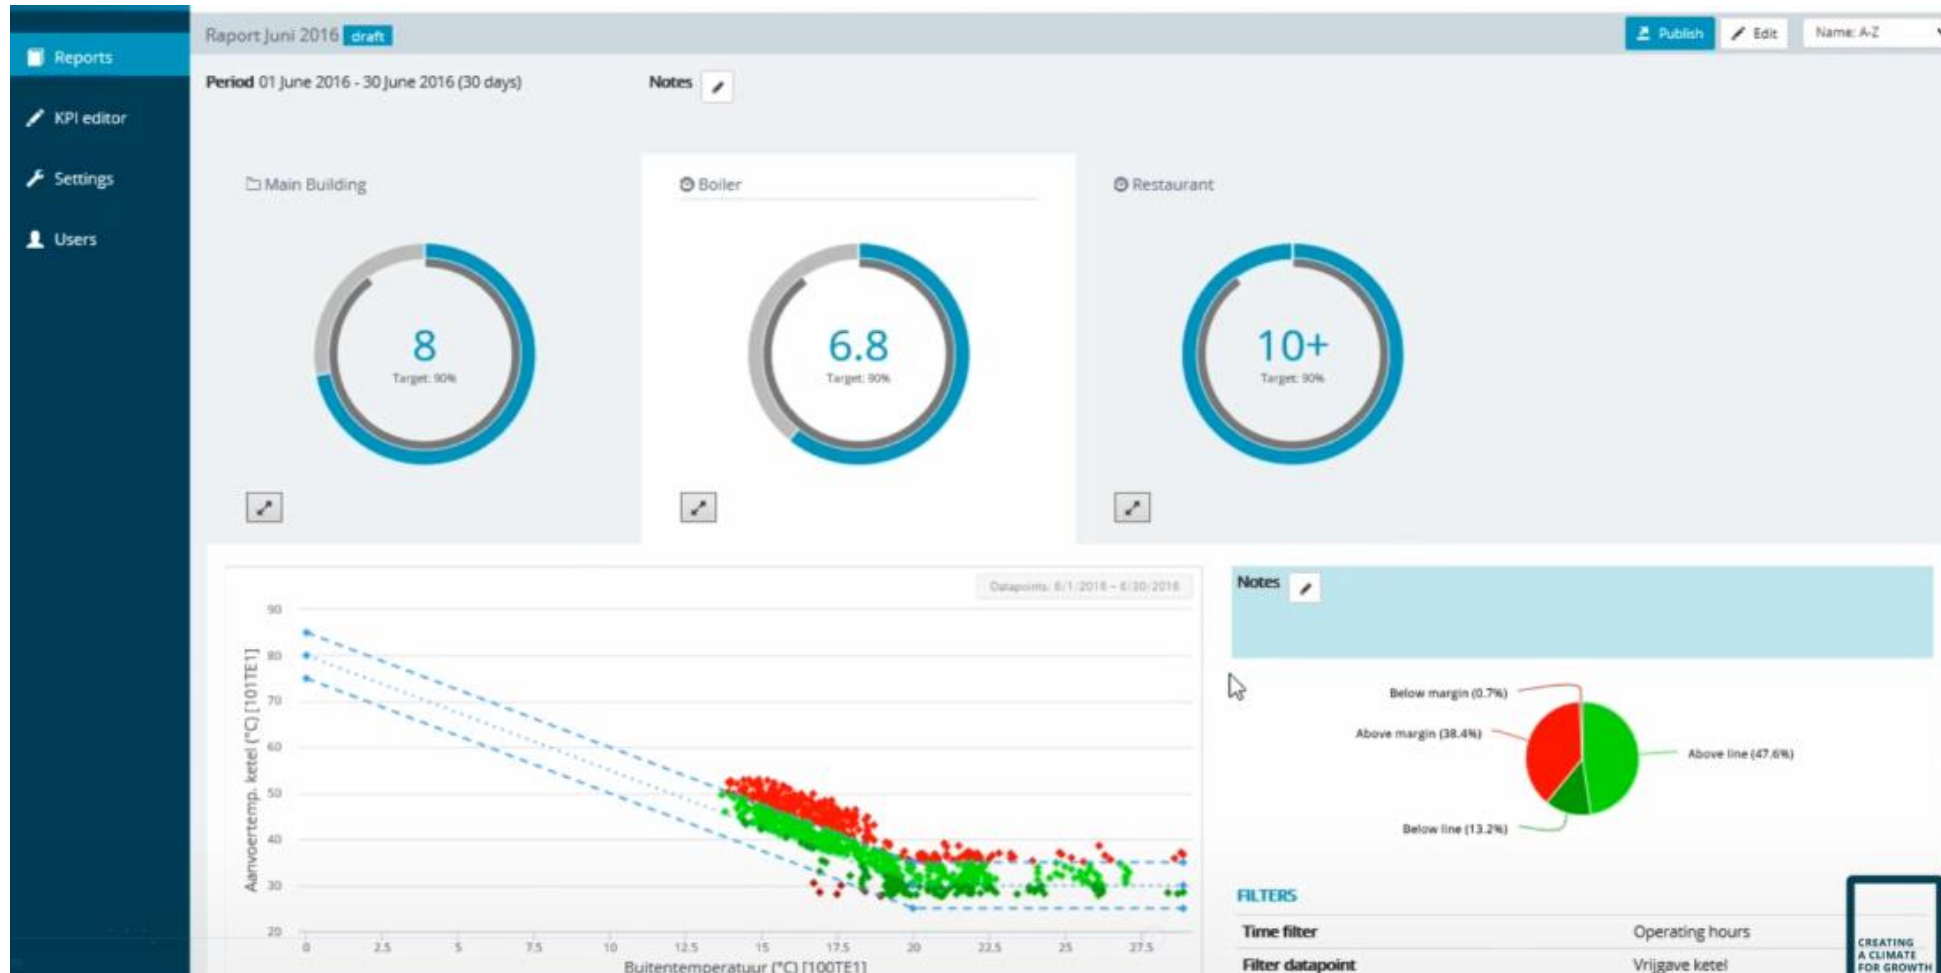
Reports
KPI editor
Settings
Users

Raport Juni 2016 draft

Publish
Edit
Name: A-Z

Period 01 June 2016 - 30 June 2016 (30 days)

Notes

Main Building

8
Target: 90%

Boiler

6.8
Target: 90%

Restaurant

10+
Target: 90%

Datapoints: 6/1/2016 - 6/30/2016

90
80
70
60
50
40
30
20

Aanvoertemp. ketel (°C) [101TE1]

0
2.5
5
7.5
10
12.5
15
17.5
20
22.5
25
27.5

Buitentemperatuur (°C) [100TE1]

Notes

Below margin (0.7%)
Above margin (38.4%)
Above line (47.6%)
Below line (13.2%)

FILTERS

| | |
|---|---|
| Time filter | Operating hours |
| Filter datapoint | Vrijgave ketel |

CREATING A CLIMATE FOR GROWTH